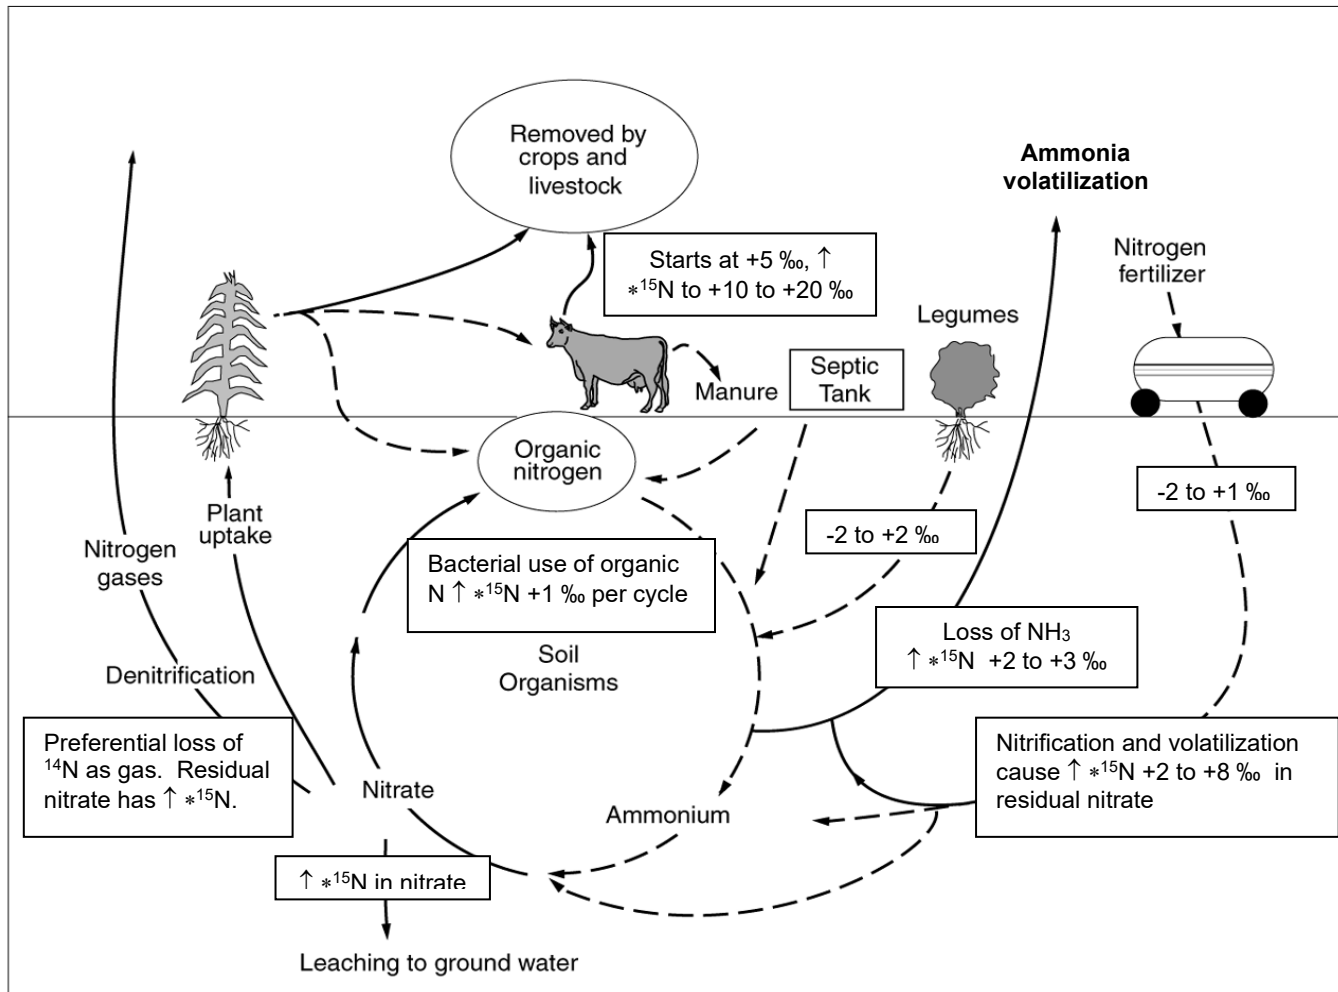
Removed by crops and livestock

Ammonia volatilization

Starts at +5 ‰, ↑ $*^{15}$N to +10 to +20 ‰

Nitrogen fertilizer

Legumes

Manure

Septic Tank

Organic nitrogen

-2 to +1 ‰

-2 to +2 ‰

Plant uptake

Nitrogen gases

Bacterial use of organic N ↑ $*^{15}$N +1 ‰ per cycle

Loss of $NH_3$ ↑ $*^{15}$N +2 to +3 ‰

Soil Organisms

Denitrification

Preferential loss of $^{14}$N as gas. Residual nitrate has ↑ $*^{15}$N.

Nitrate

Nitrification and volatilization cause ↑ $*^{15}$N +2 to +8 ‰ in residual nitrate

Ammonium

↑ $*^{15}$N in nitrate

Leaching to ground water